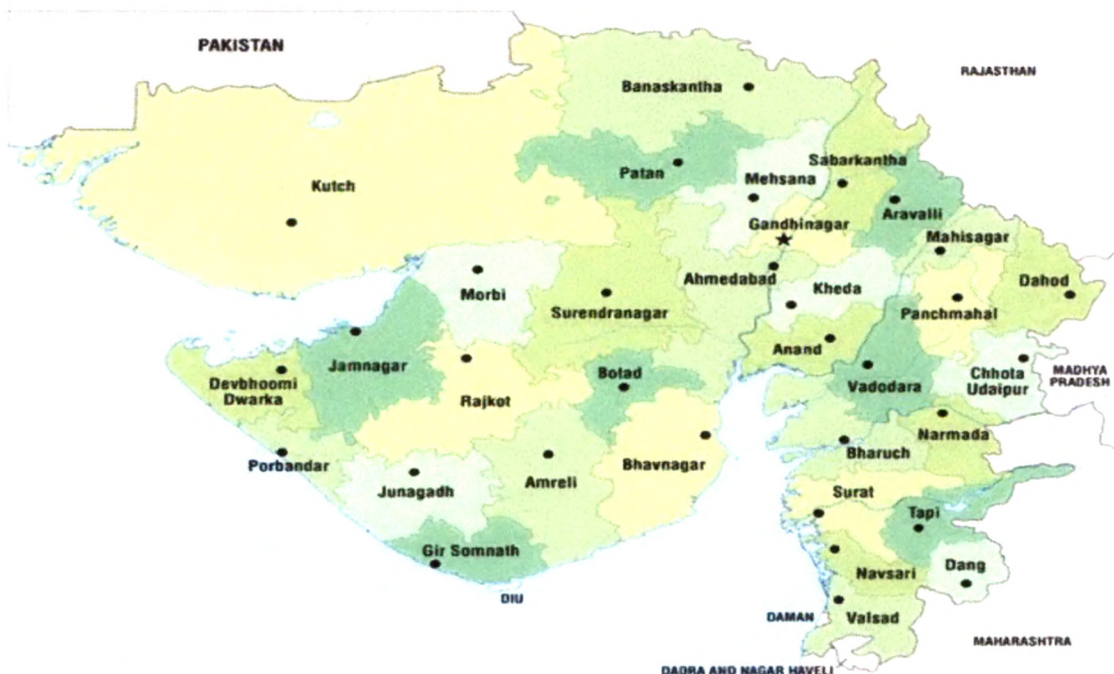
PAKISTAN

RAJASTHAN

Banaskantha

Patan

Mehsana

Sabarkantha

Aravalli

Kutch

Gandhinagar

Mahisagar

Morbi

Ahmedabad

Kheda

Dahod

Surendranagar

Panchmahal

Jamnagar

Anand

Botad

Devbhoomi Dwarka

Vadodara

Chhota Udaipur

MADHYA PRADESH

Rajkot

Narmada

Bharuch

Porbandar

Bhavnagar

Junagadh

Amreli

Surat

Tapi

Gir Somnath

Navsari

Dang

DIU

DAMAN

Valsad

MAHARASHTRA

DADRA AND NAGAR HAVELI